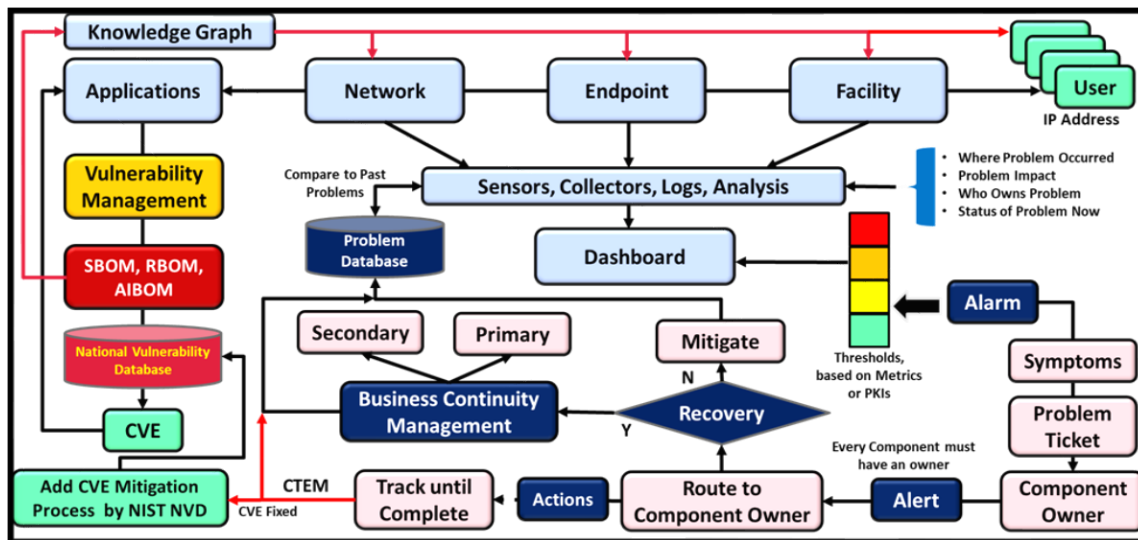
Knowledge Graph

Applications

Network

Endpoint

Facility

User

IP Address

Vulnerability Management

Compare to Past Problems

Sensors, Collectors, Logs, Analysis

• Where Problem Occurred
• Problem Impact
• Who Owns Problem
• Status of Problem Now

Problem Database

Dashboard

SBOM, RBOM, AIBOM

Alarm

Secondary

Primary

Mitigate

National Vulnerability Database

Symptoms

Thresholds, based on Metrics or PKIs

N

Business Continuity Management

Recovery

Problem Ticket

Y

CVE

Every Component must have an owner

Add CVE Mitigation Process by NIST NVD

CTEM

CVE Fixed

Track until Complete

Actions

Route to Component Owner

Alert

Component Owner